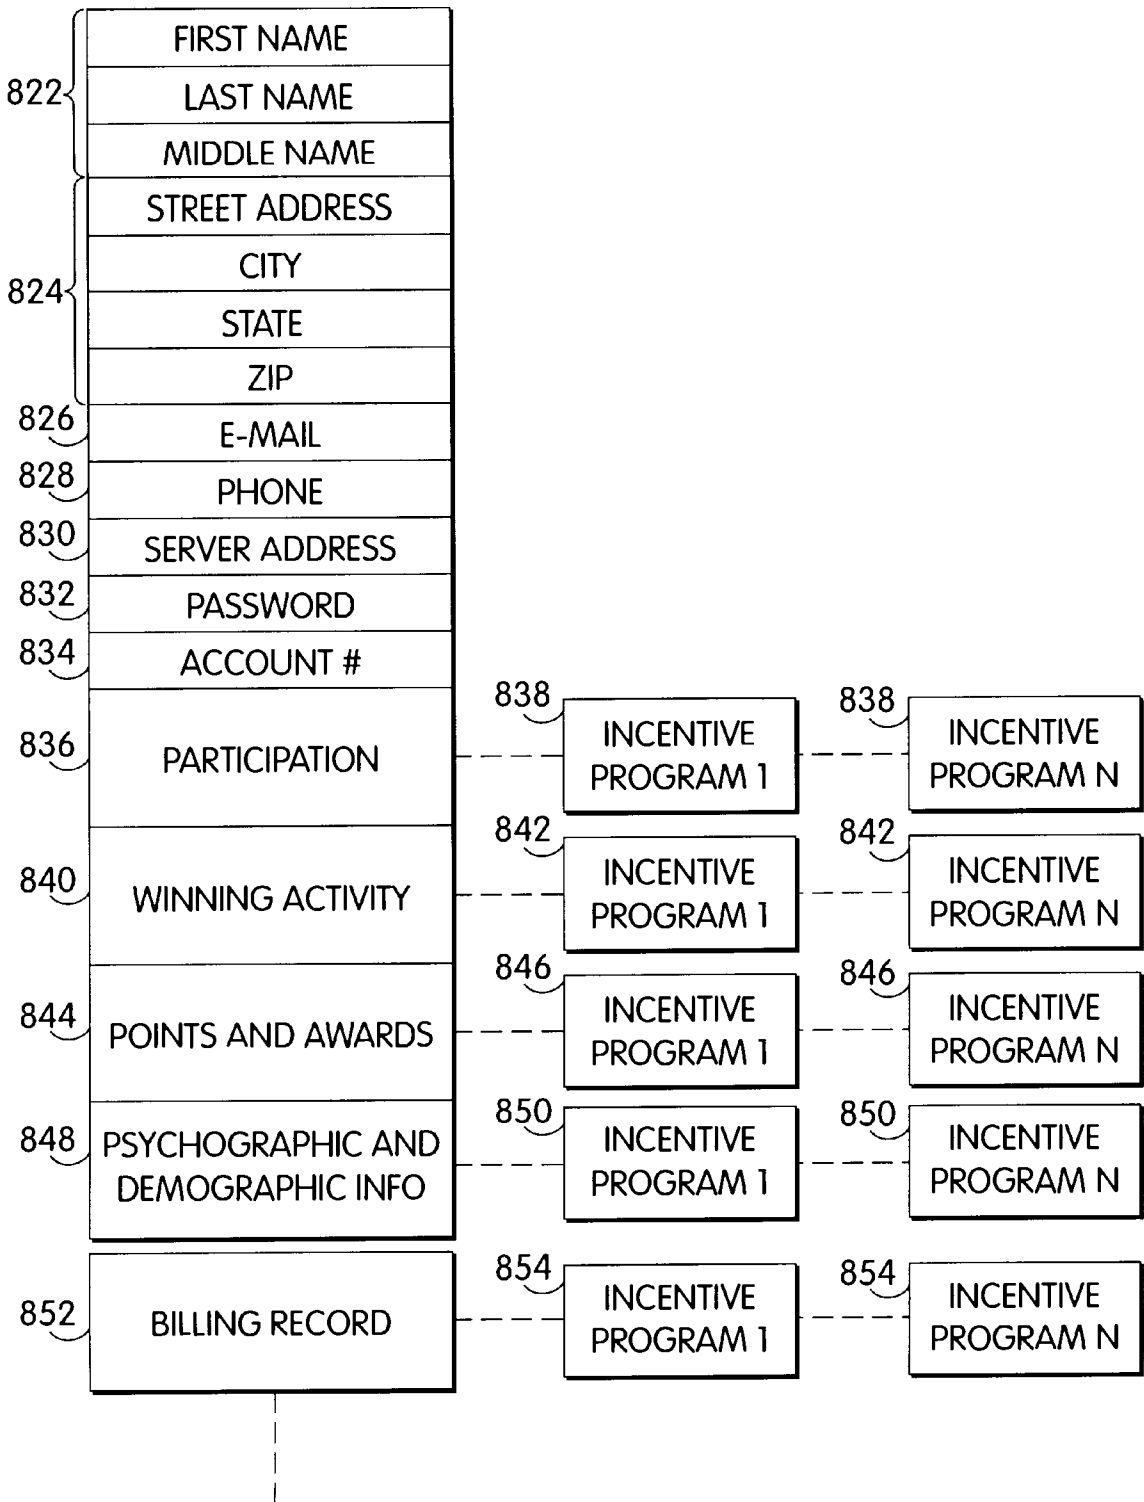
822
FIRST NAME
LAST NAME
MIDDLE NAME

824
STREET ADDRESS
CITY
STATE
ZIP

826
E-MAIL

828
PHONE

830
SERVER ADDRESS

832
PASSWORD

834
ACCOUNT #

836
PARTICIPATION

838
INCENTIVE PROGRAM 1

838
INCENTIVE PROGRAM N

840
WINNING ACTIVITY

842
INCENTIVE PROGRAM 1

842
INCENTIVE PROGRAM N

844
POINTS AND AWARDS

846
INCENTIVE PROGRAM 1

846
INCENTIVE PROGRAM N

848
PSYCHOGRAPHIC AND DEMOGRAPHIC INFO

850
INCENTIVE PROGRAM 1

850
INCENTIVE PROGRAM N

852
BILLING RECORD

854
INCENTIVE PROGRAM 1

854
INCENTIVE PROGRAM N